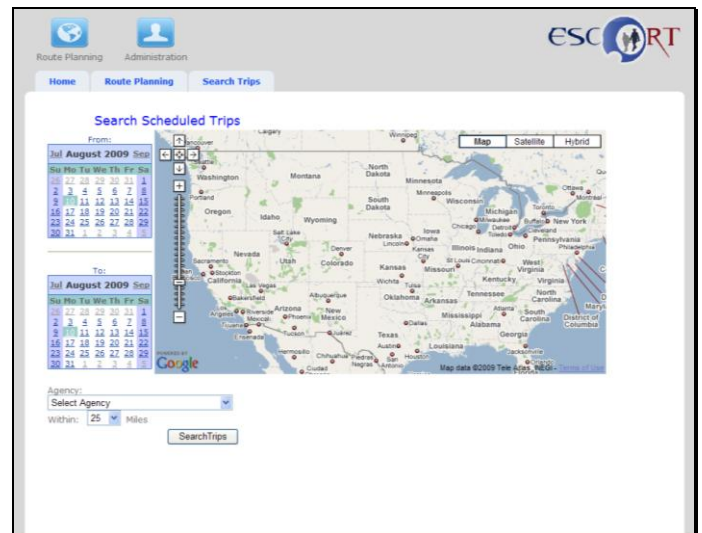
Route Planning Administration

ESCORT

Home | Route Planning | Search Trips

Search Scheduled Trips

From:

| Jul | August 2009 | Sep |
|---|---|---|

| Su | Mo | Tu | We | Th | Fr | Sa |
|---|---|---|---|---|---|---|
| 26 | 27 | 28 | 29 | 30 | 31 | 1 |
| 2 | 3 | 4 | 5 | 6 | 7 | 8 |
| 9 | 10 | 11 | 12 | 13 | 14 | 15 |
| 16 | 17 | 18 | 19 | 20 | 21 | 22 |
| 23 | 24 | 25 | 26 | 27 | 28 | 29 |
| 30 | 31 | 1 | 2 | 3 | 4 | 5 |

To:

| Jul | August 2009 | Sep |
|---|---|---|

| Su | Mo | Tu | We | Th | Fr | Sa |
|---|---|---|---|---|---|---|
| 26 | 27 | 28 | 29 | 30 | 31 | 1 |
| 2 | 3 | 4 | 5 | 6 | 7 | 8 |
| 9 | 10 | 11 | 12 | 13 | 14 | 15 |
| 16 | 17 | 18 | 19 | 20 | 21 | 22 |
| 23 | 24 | 25 | 26 | 27 | 28 | 29 |
| 30 | 31 | 1 | 2 | 3 | 4 | 5 |

Map Satellite Hybrid

Calgary Winnipeg Vancouver Washington Montana North Dakota Minnesota Ottawa Montreal Portland Oregon Idaho Wyoming South Dakota Minneapolis Wisconsin Michigan Toronto Salt Lake City Nebraska Lincoln Omaha Iowa Chicago Milwaukee Detroit Buffalo New York Cleveland Toledo Pennsylvania Philadelphia Nevada Utah Denver Colorado Kansas City Illinois Indiana Ohio Sacramento Stockton California Kansas Wichita Missouri St Louis Cincinnati West Virginia Virginia Kentucky Las Vegas Bakersfield Tulsa Oklahoma Arkansas Tennessee North Carolina Albuquerque Arizona New Mexico Atlanta South Carolina Los Angeles Riverside Mexicali Phoenix Tijuana Tucson Ensenada Dallas Mississippi Alabama Georgia District of Columbia Maryland Juarez Texas Hermosillo Chihuahua Austin Houston Louisiana Jacksonville Piedras Negras San Antonio Ciudad

POWERED BY Google Map data ©2009 Tele Atlas, INEGI - Terms of Use

Agency:
Select Agency
Within: 25 Miles
SearchTrips